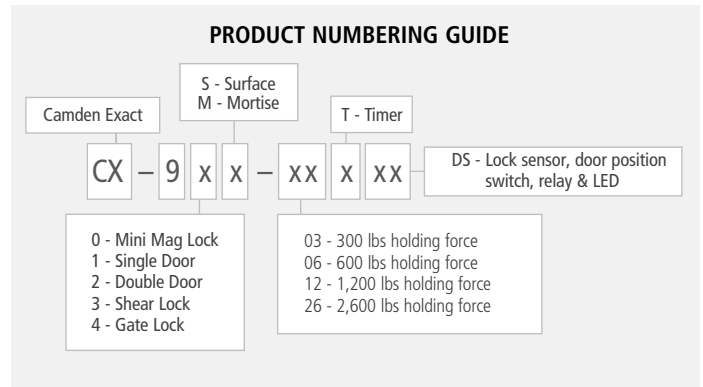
PRODUCT NUMBERING GUIDE

S - Surface
M - Mortise

Camden Exact

T - Timer

CX – 9 x x – xx x xx

DS - Lock sensor, door position switch, relay & LED

0 - Mini Mag Lock
1 - Single Door
2 - Double Door
3 - Shear Lock
4 - Gate Lock

03 - 300 lbs holding force
06 - 600 lbs holding force
12 - 1,200 lbs holding force
26 - 2,600 lbs holding force